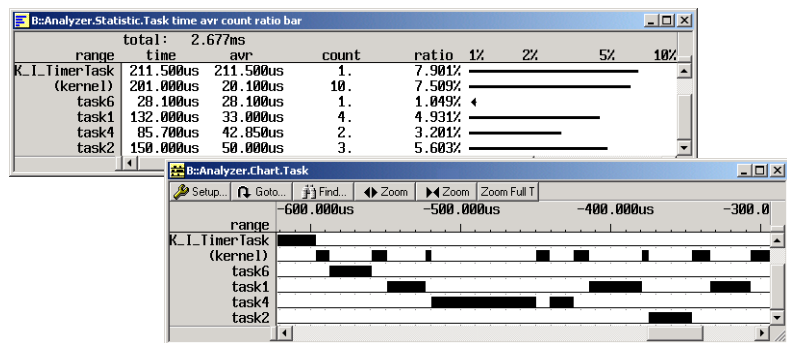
B::Analyzer.Statistic.Task time avr count ratio bar

total: 2.677ms

| range | time | avr | count | ratio | 1% | 2% | 5% | 10% |
|---|---|---|---|---|---|---|---|---|
| K_I_TimerTask | 211.500us | 211.500us | 1. | 7.901% | | | | |
| (kernel) | 201.000us | 20.100us | 10. | 7.509% | | | | |
| task6 | 28.100us | 28.100us | 1. | 1.049% | | | | |
| task1 | 132.000us | 33.000us | 4. | 4.931% | | | | |
| task4 | 85.700us | 42.850us | 2. | 3.201% | | | | |
| task2 | 150.000us | 50.000us | 3. | 5.603% | | | | |

B::Analyzer.Chart.Task

Setup... Goto... Find... Zoom Zoom Zoom Full T

range -600.000us -500.000us -400.000us -300.0

K_I_TimerTask
(kernel)
task6
task1
task4
task2